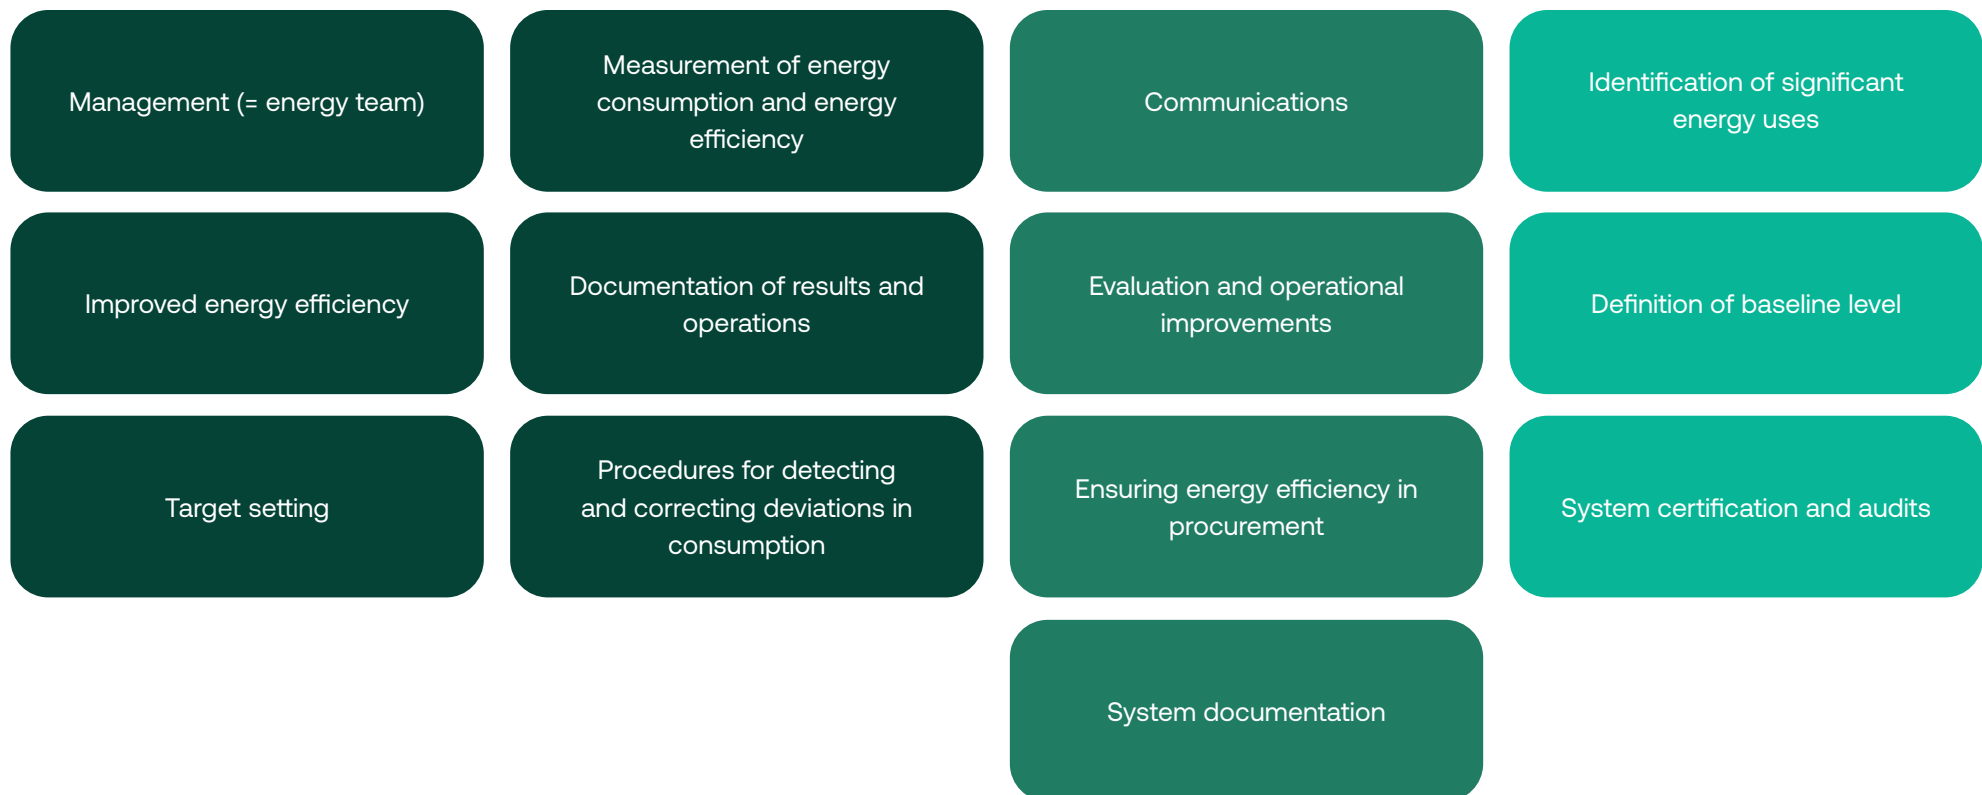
Management (= energy team)

Improved energy efficiency

Target setting

Measurement of energy consumption and energy efficiency

Documentation of results and operations

Procedures for detecting and correcting deviations in consumption

Communications

Evaluation and operational improvements

Ensuring energy efficiency in procurement

System documentation

Identification of significant energy uses

Definition of baseline level

System certification and audits